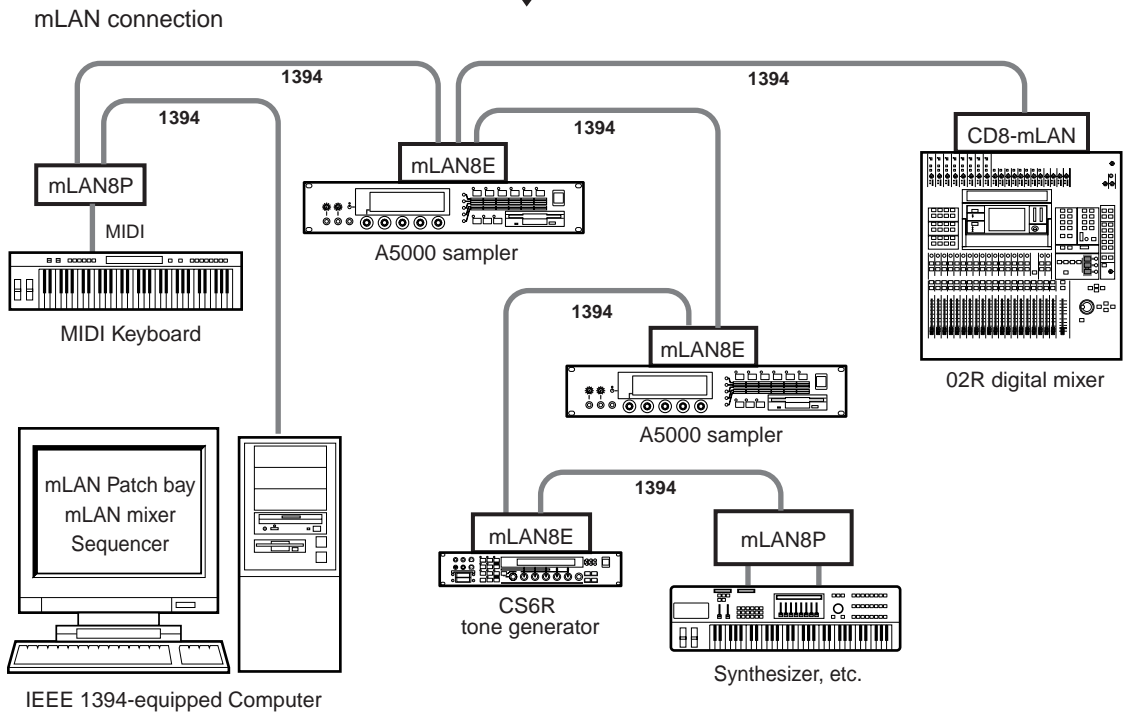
mLAN connection

1394

1394

1394

1394

mLAN8P

MIDI

MIDI Keyboard

mLAN8E

A5000 sampler

CD8-mLAN

02R digital mixer

1394

mLAN8E

A5000 sampler

1394

mLAN8E

CS6R tone generator

mLAN8P

Synthesizer, etc.

mLAN Patch bay
mLAN mixer
Sequencer

IEEE 1394-equipped Computer